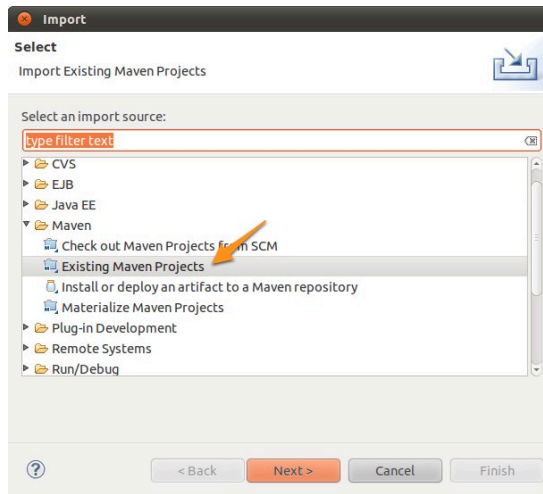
Import

Select

Import Existing Maven Projects

Select an import source:

type filter text

CVS

EJB

Java EE

Maven

Check out Maven Projects from SCM

Existing Maven Projects

Install or deploy an artifact to a Maven repository

Materialize Maven Projects

Plug-in Development

Remote Systems

Run/Debug

?

< Back

Next >

Cancel

Finish